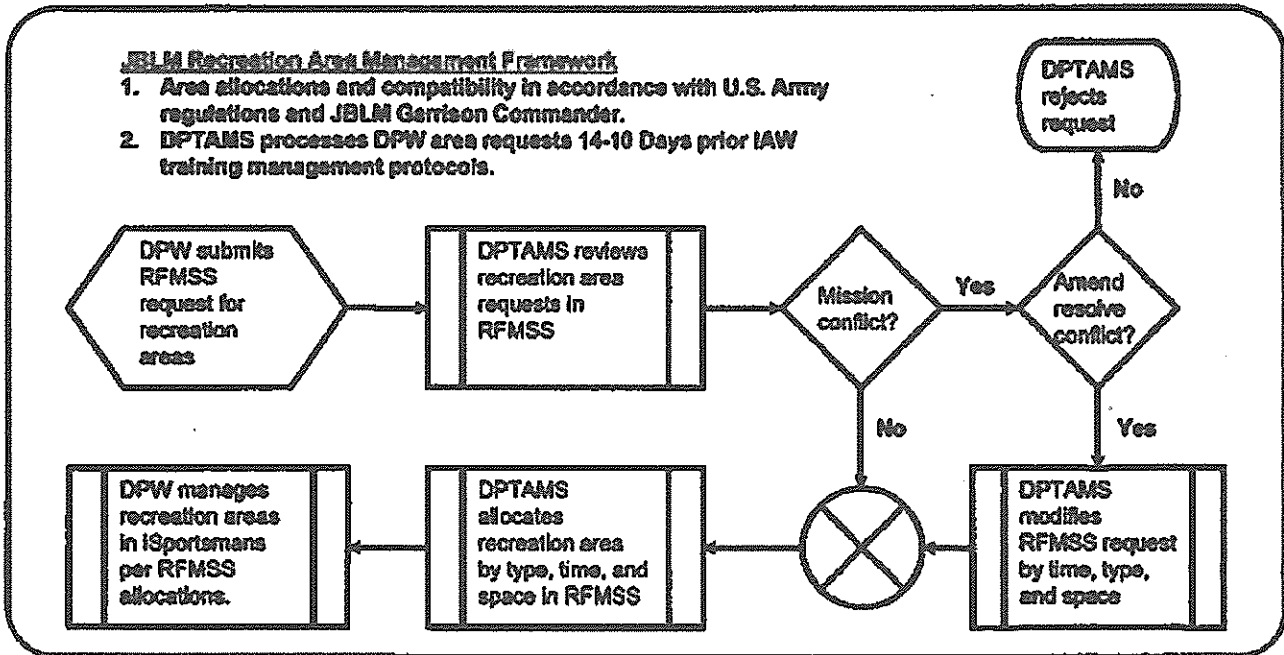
JBLM Recreation Area Management Framework
1. Area allocations and compatibility in accordance with U.S. Army regulations and JBLM Garrison Commander.
2. DPTAMS processes DPW area requests 14-10 Days prior IAW training management protocols.

DPTAMS rejects request

No

DPW submits RFMSS request for recreation areas

DPTAMS reviews recreation area requests in RFMSS

Mission conflict?

Yes

Amend resolve conflict?

No

Yes

DPW manages recreation areas in iSportsmans per RFMSS allocations.

DPTAMS allocates recreation area by type, time, and space in RFMSS

DPTAMS modifies RFMSS request by time, type, and space